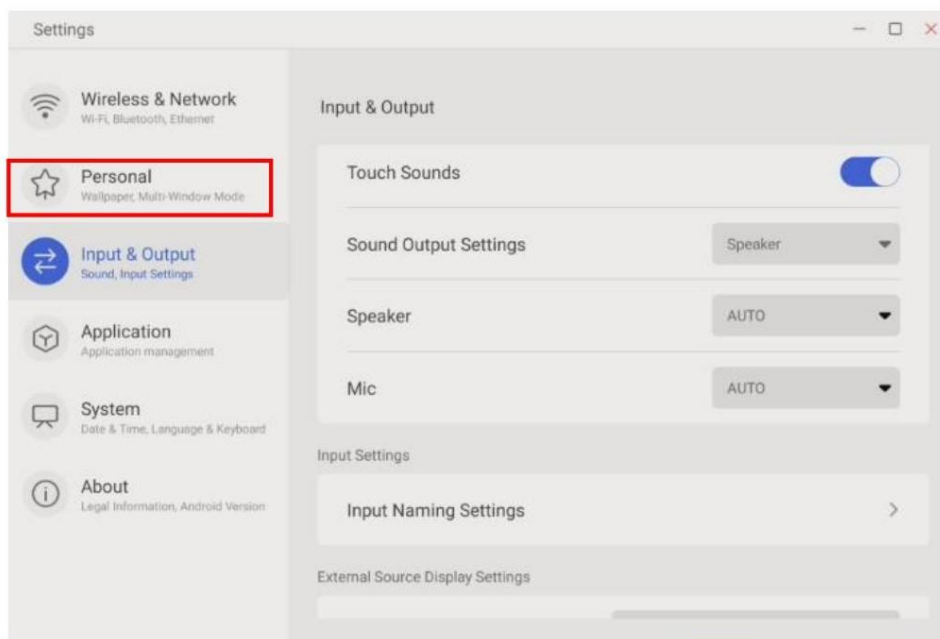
Settings

Wireless & Network
Wi-Fi, Bluetooth, Ethernet

Personal
Wallpaper, Multi-Window Mode

Input & Output
Sound, Input Settings

Application
Application management

System
Date & Time, Language & Keyboard

About
Legal Information, Android Version

Input & Output

Touch Sounds

Sound Output Settings | Speaker

Speaker | AUTO

Mic | AUTO

Input Settings

Input Naming Settings

External Source Display Settings